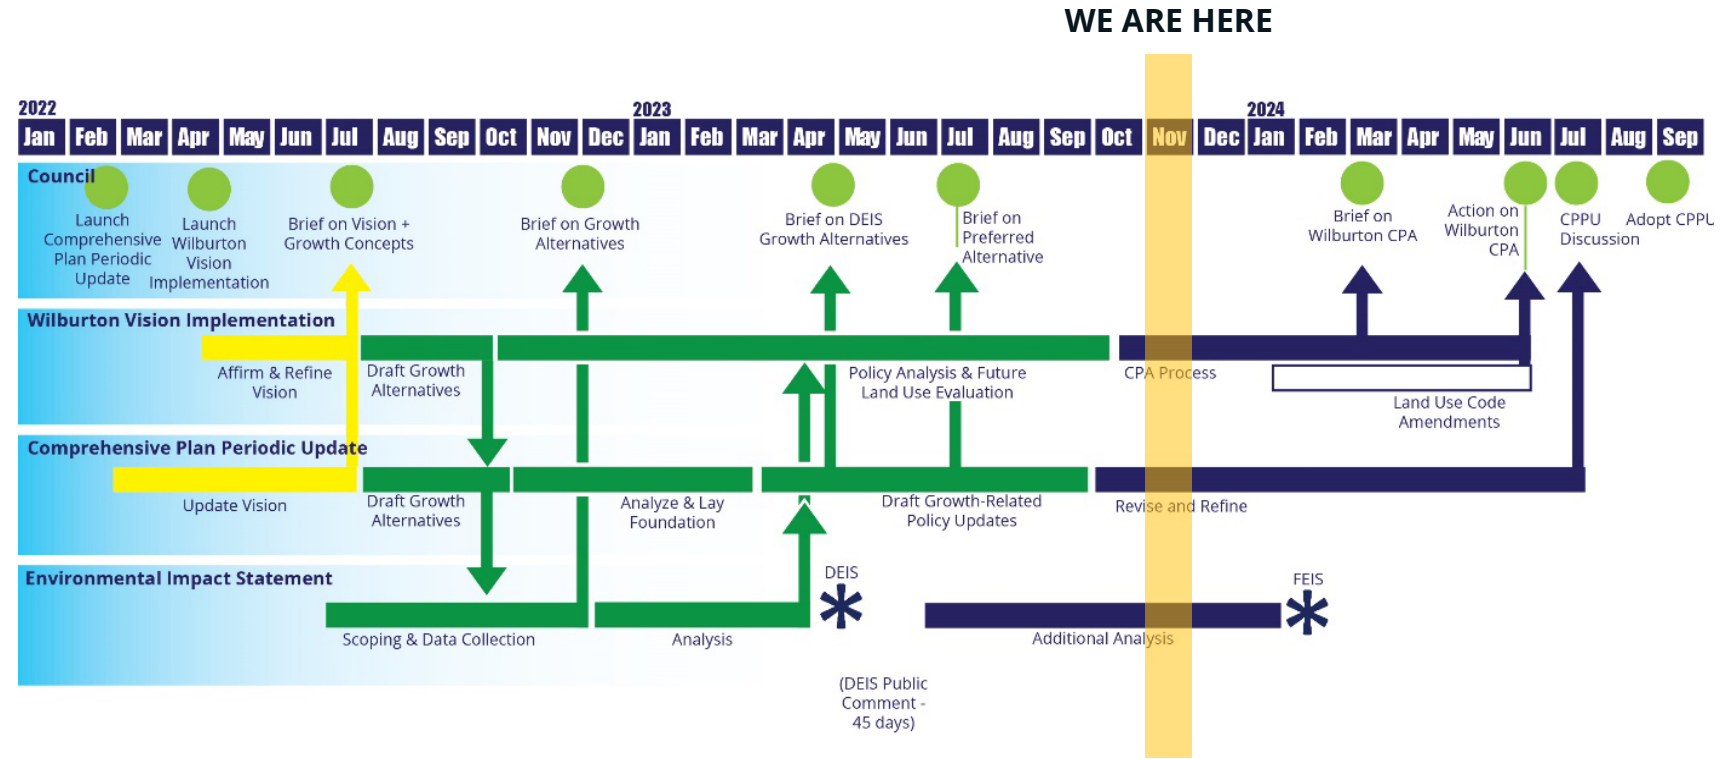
WE ARE HERE

2022 Jan Feb Mar Apr May Jun Jul Aug Sep Oct Nov Dec 2023 Jan Feb Mar Apr May Jun Jul Aug Sep Oct Nov Dec 2024 Jan Feb Mar Apr May Jun Jul Aug Sep

Council

Launch Comprehensive Plan Periodic Update

Launch Wilburton Vision Implementation

Brief on Vision + Growth Concepts

Brief on Growth Alternatives

Brief on DEIS Growth Alternatives

Brief on Preferred Alternative

Brief on Wilburton CPA

Action on Wilburton CPA

CPPU Discussion

Adopt CPPU

Wilburton Vision Implementation

Affirm & Refine Vision

Draft Growth Alternatives

Policy Analysis & Future Land Use Evaluation

CPA Process

Land Use Code Amendments

Comprehensive Plan Periodic Update

Update Vision

Draft Growth Alternatives

Analyze & Lay Foundation

Draft Growth-Related Policy Updates

Revise and Refine

Environmental Impact Statement

Scoping & Data Collection

Analysis

DEIS

Additional Analysis

FEIS

(DEIS Public Comment - 45 days)